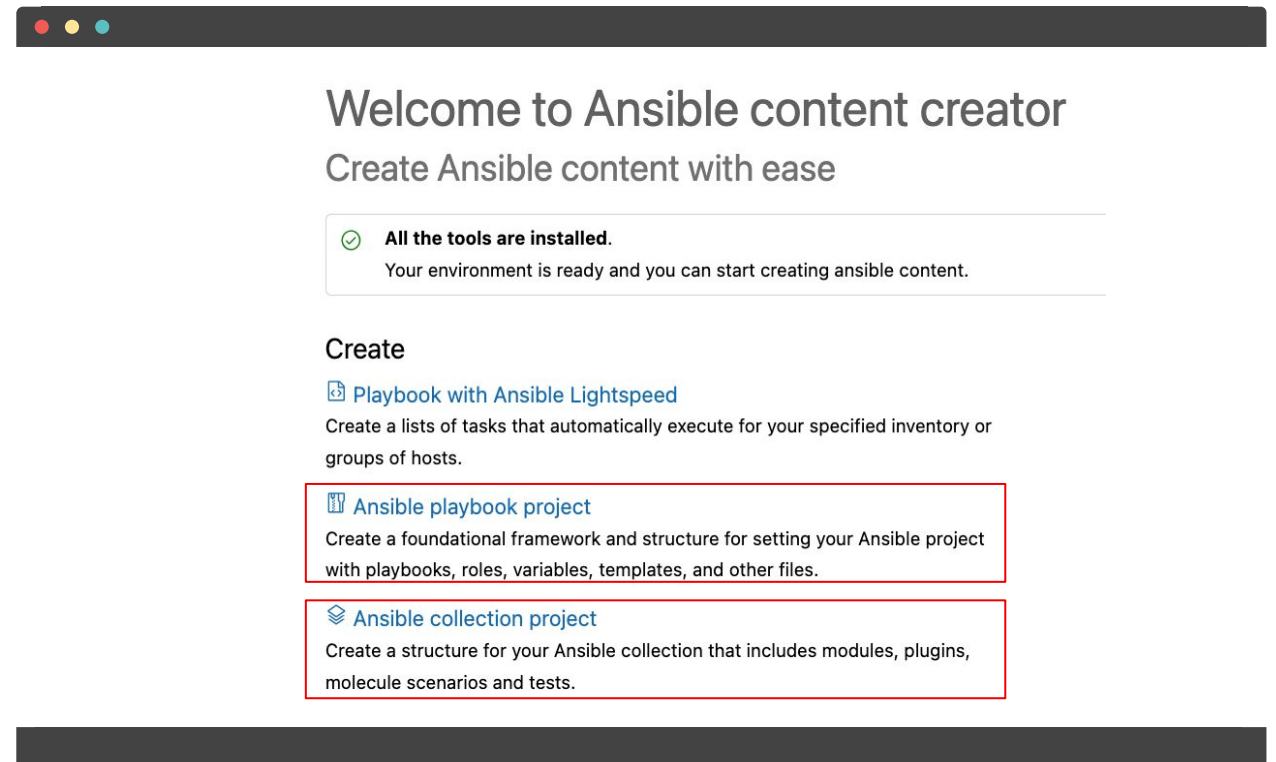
Welcome to Ansible content creator

Create Ansible content with ease

**All the tools are installed**.
Your environment is ready and you can start creating ansible content.

Create

Playbook with Ansible Lightspeed
Create a lists of tasks that automatically execute for your specified inventory or groups of hosts.

Ansible playbook project
Create a foundational framework and structure for setting your Ansible project with playbooks, roles, variables, templates, and other files.

Ansible collection project
Create a structure for your Ansible collection that includes modules, plugins, molecule scenarios and tests.